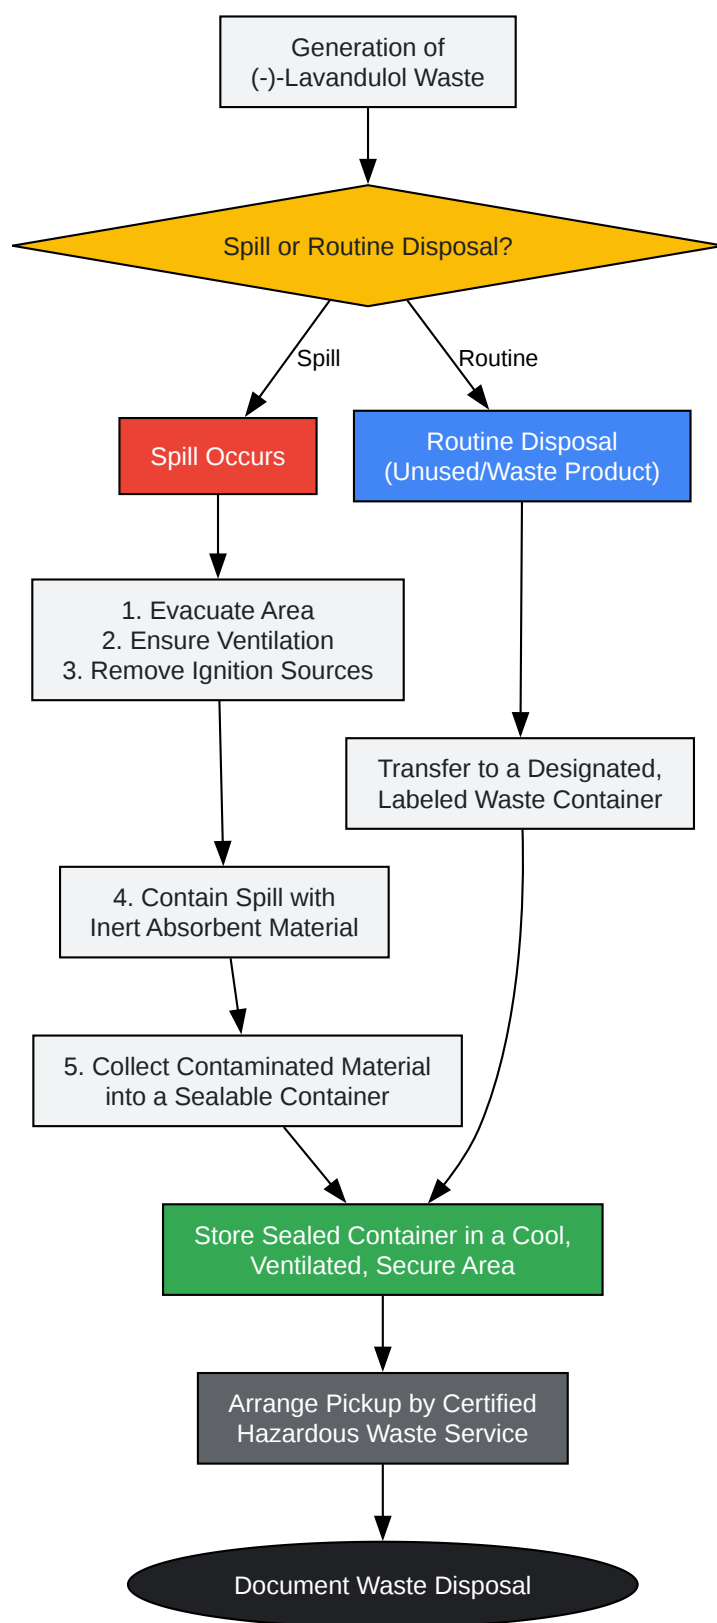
Generation of
(-)-Lavandulol Waste

Spill or Routine Disposal?

Spill

Routine

Spill Occurs

Routine Disposal
(Unused/Waste Product)

1. Evacuate Area
2. Ensure Ventilation
3. Remove Ignition Sources

Transfer to a Designated,
Labeled Waste Container

4. Contain Spill with
Inert Absorbent Material

5. Collect Contaminated Material
into a Sealable Container

Store Sealed Container in a Cool,
Ventilated, Secure Area

Arrange Pickup by Certified
Hazardous Waste Service

Document Waste Disposal